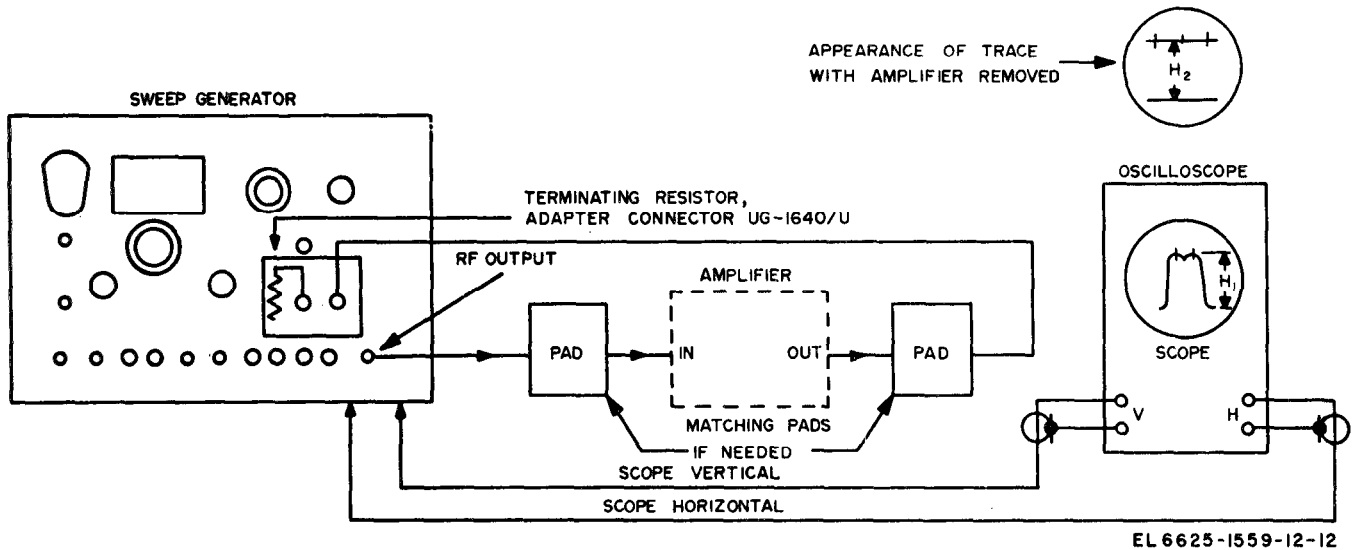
APPEARANCE OF TRACE WITH AMPLIFIER REMOVED

$H_2$

SWEEP GENERATOR

TERMINATING RESISTOR, ADAPTER CONNECTOR UG-1640/U

OSCILLOSCOPE

RF OUTPUT

AMPLIFIER

$H_1$

SCOPE

PAD

IN

OUT

PAD

V

H

MATCHING PADS

IF NEEDED

SCOPE VERTICAL

SCOPE HORIZONTAL

EL 6625-1559-12-12